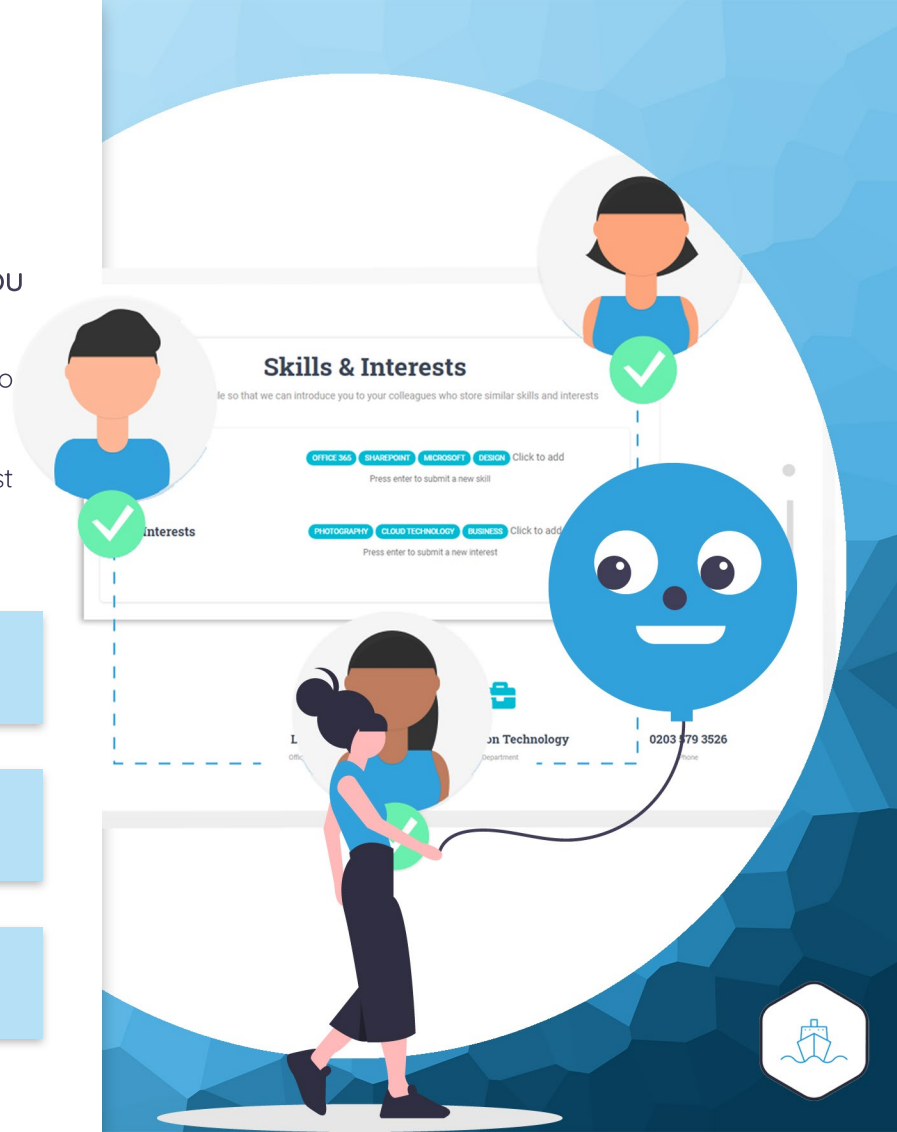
ou

o

st

Skills & Interests

le so that we can introduce you to your colleagues who store similar skills and interests

OFFICE 365 SHAREPOINT MICROSOFT DESIGN Click to add

Press enter to submit a new skill

Interests

PHOTOGRAPHY CLOUD TECHNOLOGY BUSINESS Click to add

Press enter to submit a new interest

L

Offic

on Technology

Department

0203 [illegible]79 3526

Phone